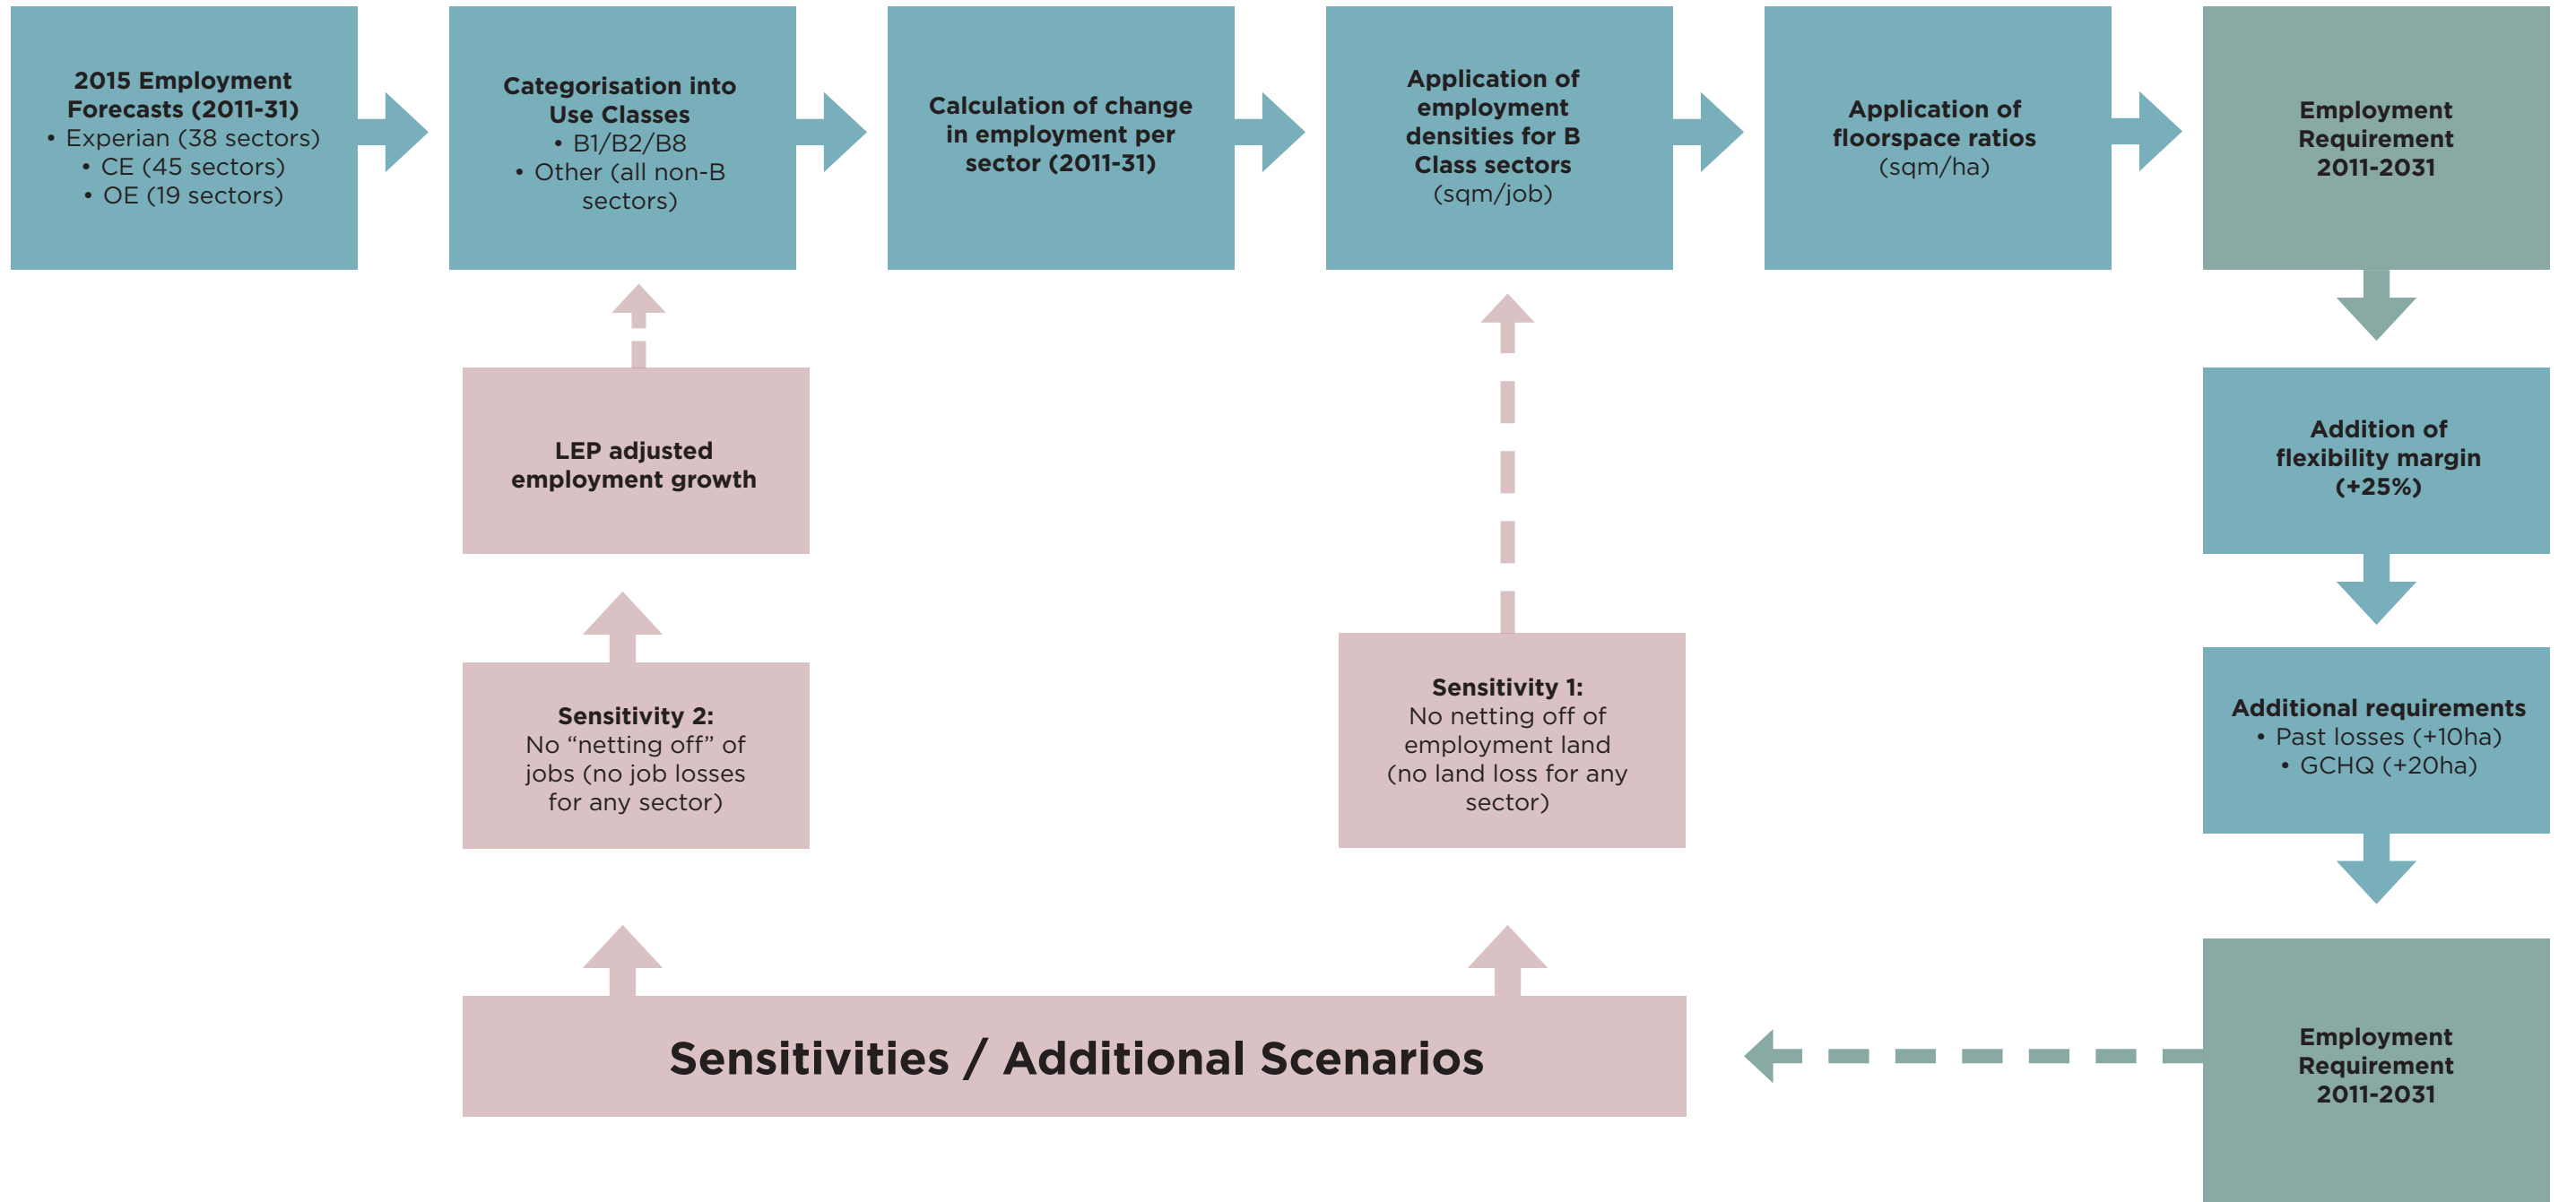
2015 Employment Forecasts (2011-31)
• Experian (38 sectors)
• CE (45 sectors)
• OE (19 sectors)

Categorisation into Use Classes
• B1/B2/B8
• Other (all non-B sectors)

Calculation of change in employment per sector (2011-31)

Application of employment densities for B Class sectors (sqm/job)

Application of floorspace ratios (sqm/ha)

Employment Requirement 2011-2031

LEP adjusted employment growth

Addition of flexibility margin (+25%)

Sensitivity 2:
No “netting off” of jobs (no job losses for any sector)

Sensitivity 1:
No netting off of employment land (no land loss for any sector)

Additional requirements
• Past losses (+10ha)
• GCHQ (+20ha)

Sensitivities / Additional Scenarios

Employment Requirement 2011-2031